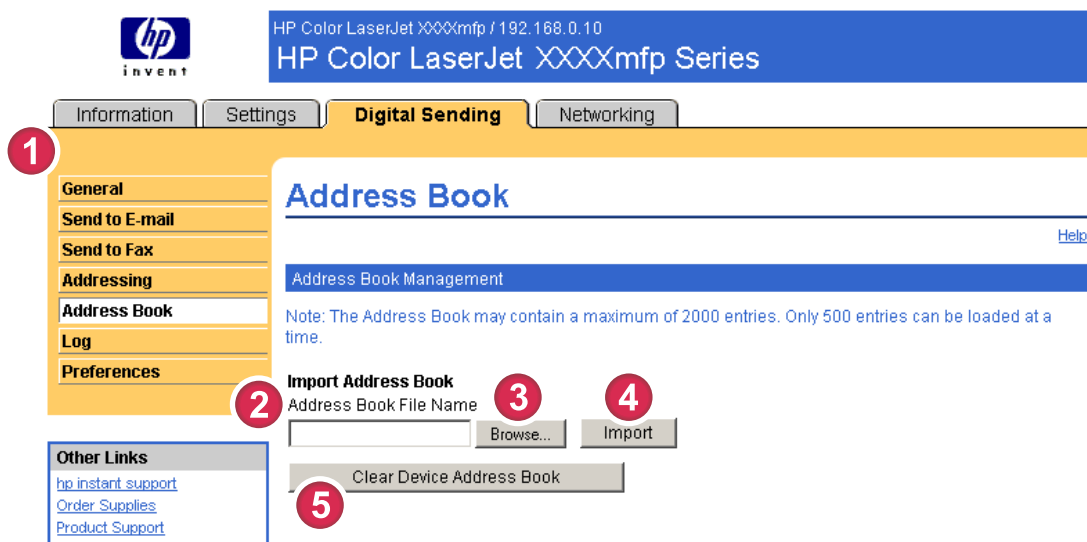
hp
invent

HP Color LaserJet XXXXmfp / 192.168.0.10
HP Color LaserJet XXXXmfp Series

Information | Settings | Digital Sending | Networking

1

General
Send to E-mail
Send to Fax
Addressing
Address Book
Log
Preferences

Address Book

Help

Address Book Management

Note: The Address Book may contain a maximum of 2000 entries. Only 500 entries can be loaded at a time.

Import Address Book
2 Address Book File Name
3 Browse...
4 Import

Clear Device Address Book
5

Other Links
hp instant support
Order Supplies
Product Support